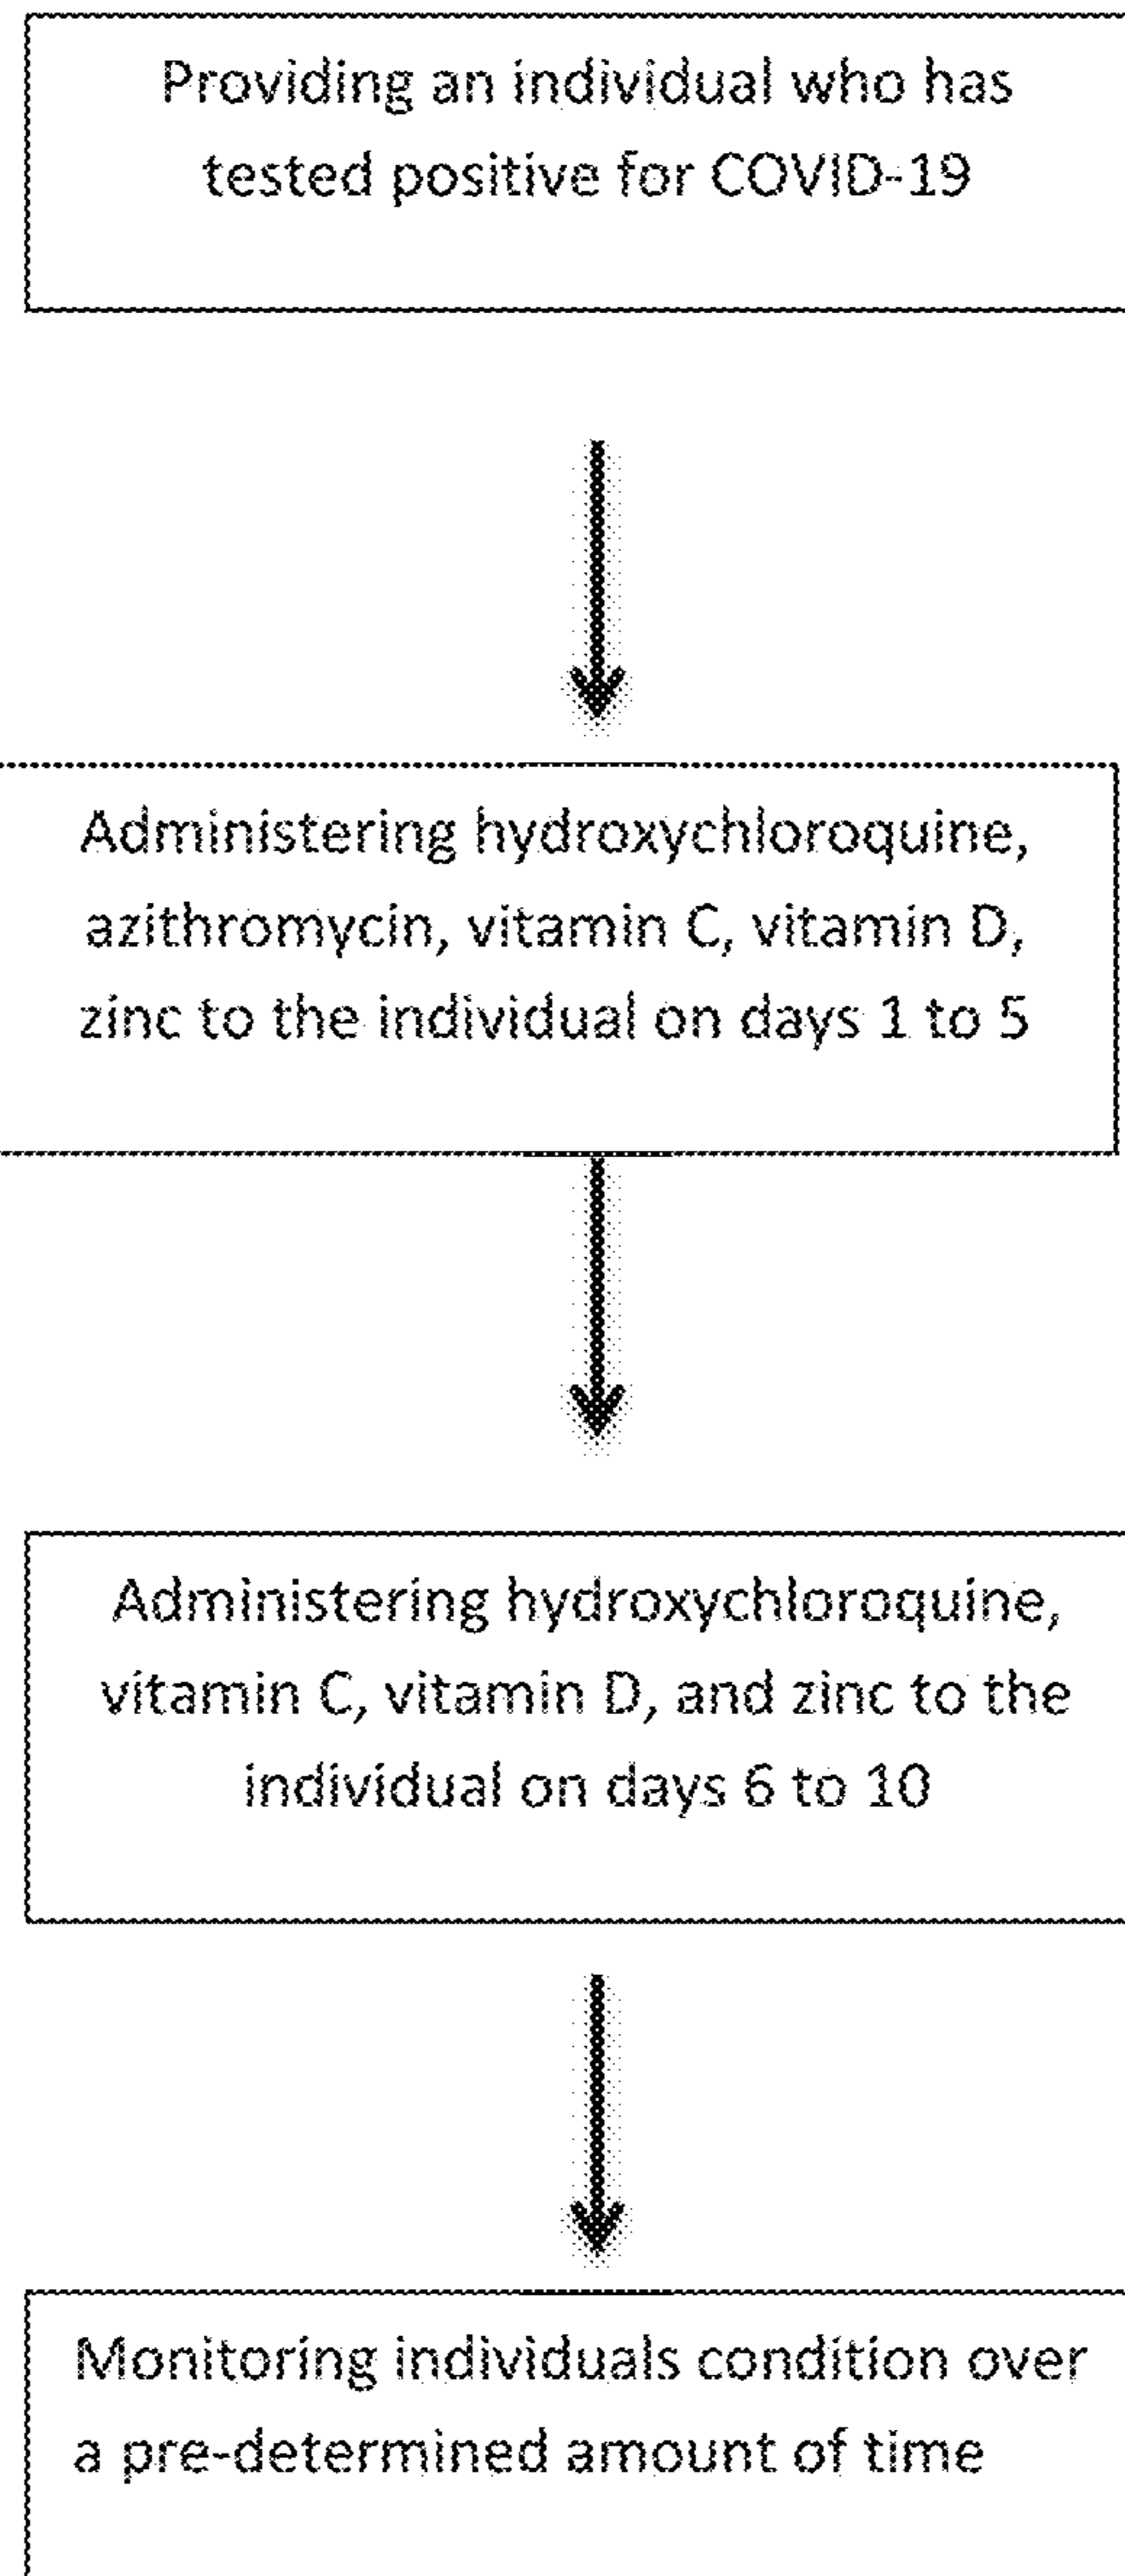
Providing an individual who has tested positive for COVID-19

Administering hydroxychloroquine, azithromycin, vitamin C, vitamin D, zinc to the individual on days 1 to 5

Administering hydroxychloroquine, vitamin C, vitamin D, and zinc to the individual on days 6 to 10

Monitoring individuals condition over a pre-determined amount of time